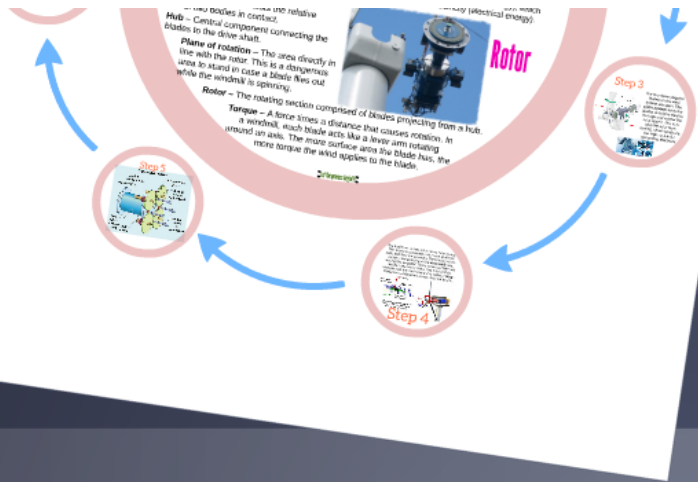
two bodies in contact. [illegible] the relative

Hub – Central component connecting the blades to the drive shaft.

Plane of rotation – The area directly in line with the rotor. This is a dangerous area to stand in case a blade flies out while the windmill is spinning.

Rotor – The rotating section comprised of blades projecting from a hub.

Torque – A force times a distance that causes rotation. In a windmill, each blade acts like a lever arm rotating around an axis. The more surface area the blade has, the more torque the wind applies to the blade.

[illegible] (electrical energy).

Rotor

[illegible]

Step 3

Step 4

Step 5